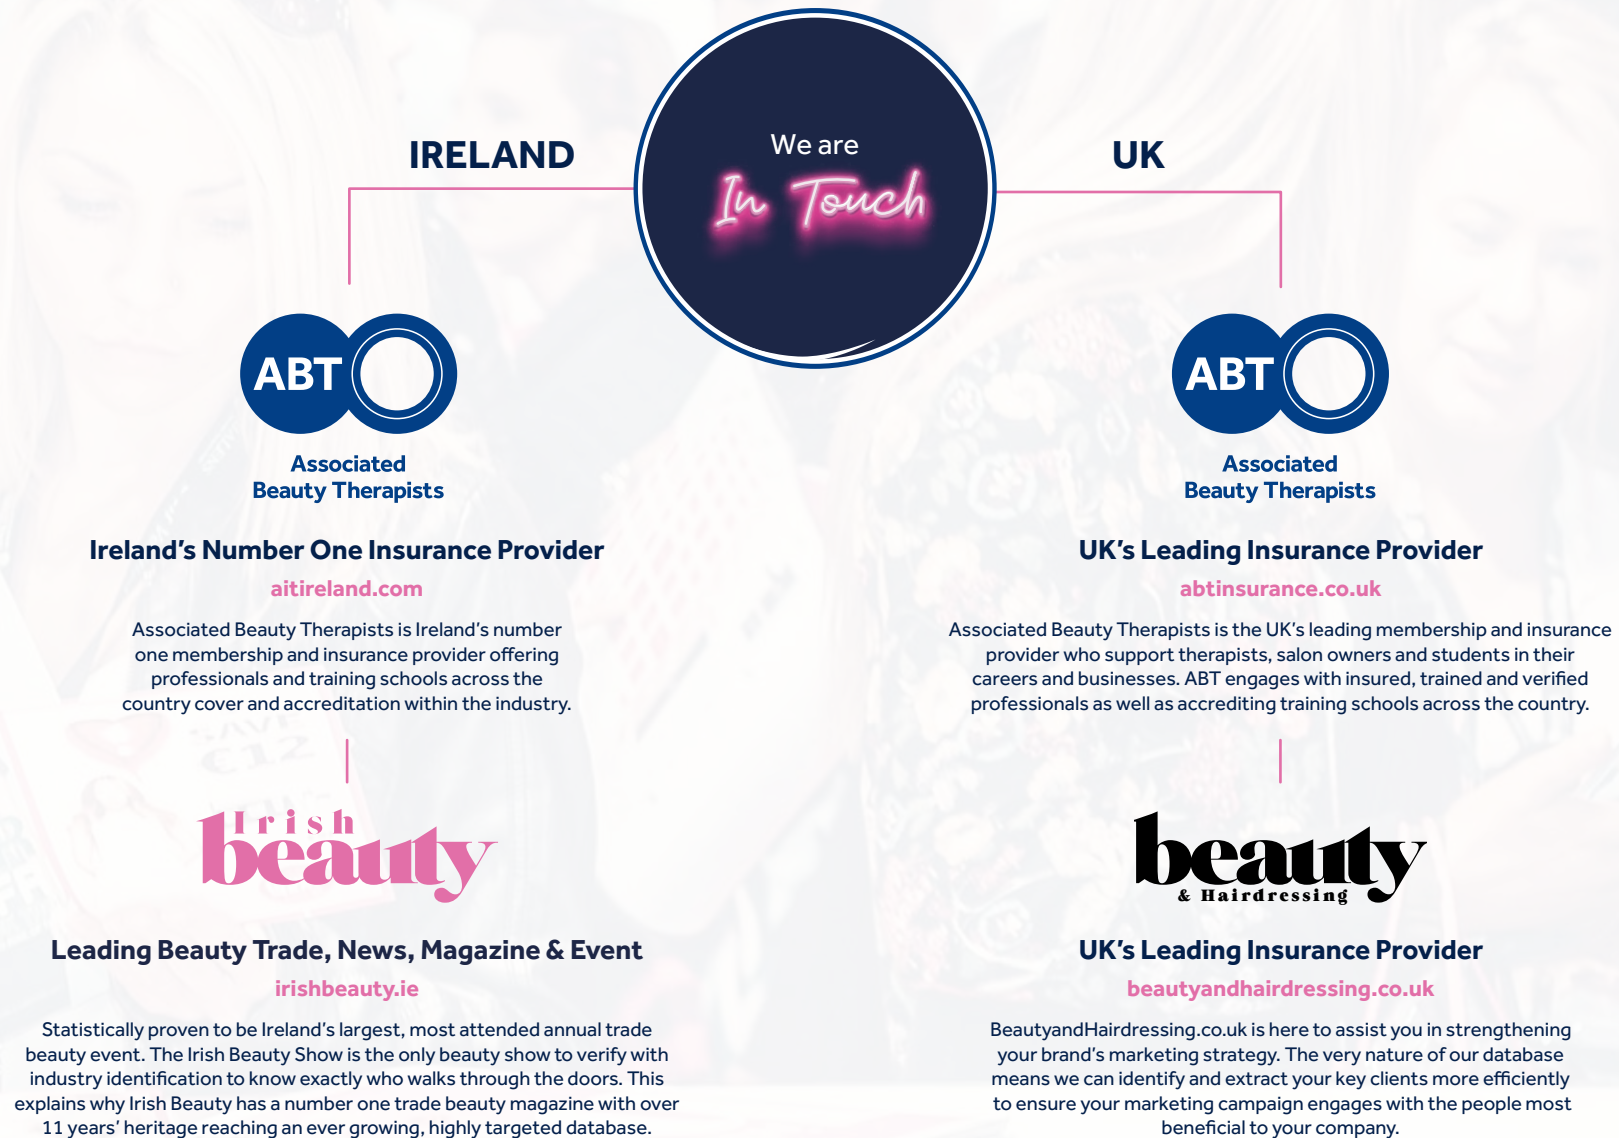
We are
In Touch

IRELAND

UK

ABT
Associated
Beauty Therapists

Ireland's Number One Insurance Provider

aitireland.com

Associated Beauty Therapists is Ireland's number one membership and insurance provider offering professionals and training schools across the country cover and accreditation within the industry.

Irish beauty

Leading Beauty Trade, News, Magazine & Event

irishbeauty.ie

Statistically proven to be Ireland's largest, most attended annual trade beauty event. The Irish Beauty Show is the only beauty show to verify with industry identification to know exactly who walks through the doors. This explains why Irish Beauty has a number one trade beauty magazine with over 11 years' heritage reaching an ever growing, highly targeted database.

ABT
Associated
Beauty Therapists

UK's Leading Insurance Provider

abtinsurance.co.uk

Associated Beauty Therapists is the UK's leading membership and insurance provider who support therapists, salon owners and students in their careers and businesses. ABT engages with insured, trained and verified professionals as well as accrediting training schools across the country.

beauty
& Hairdressing

UK's Leading Insurance Provider

beautyandhairdressing.co.uk

BeautyandHairdressing.co.uk is here to assist you in strengthening your brand's marketing strategy. The very nature of our database means we can identify and extract your key clients more efficiently to ensure your marketing campaign engages with the people most beneficial to your company.